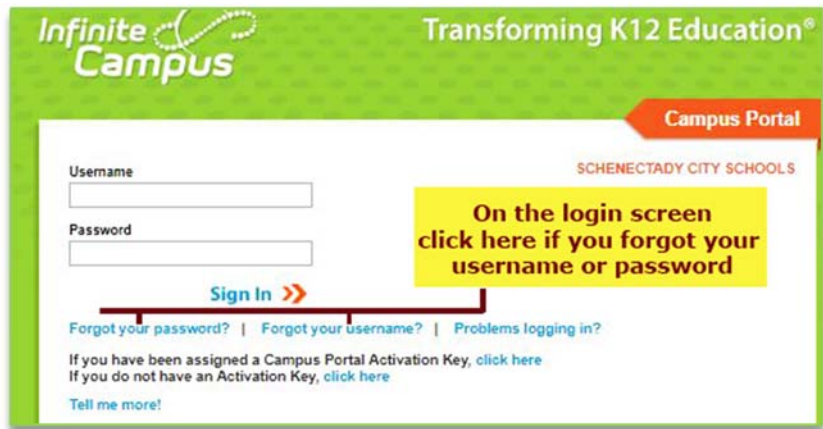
Infinite Campus

Transforming K12 Education®

Campus Portal

SCHENECTADY CITY SCHOOLS

Username

Password

On the login screen click here if you forgot your username or password

Sign In »

Forgot your password? | Forgot your username? | Problems logging in?

If you have been assigned a Campus Portal Activation Key, click here
If you do not have an Activation Key, click here

Tell me more!